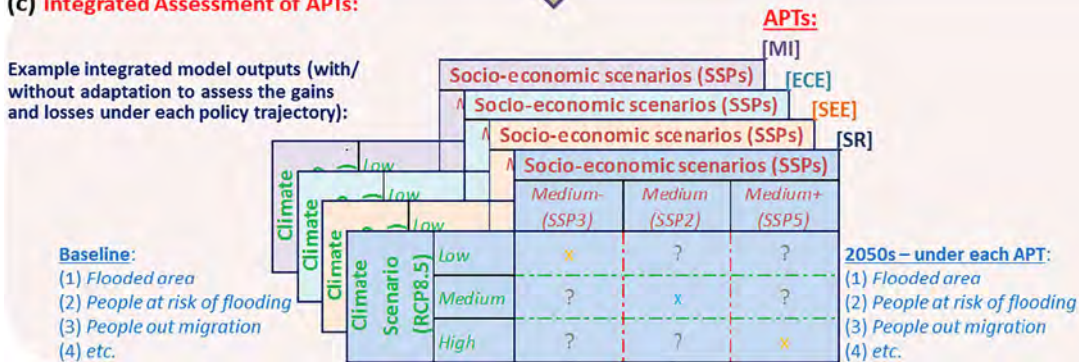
(c) Integrated Assessment of APTs:

APTs:
[MI]
[ECE]
[SEE]
[SR]

Example integrated model outputs (with/ without adaptation to assess the gains and losses under each policy trajectory):

Socio-economic scenarios (SSPs)
Socio-economic scenarios (SSPs)
Socio-economic scenarios (SSPs)
Socio-economic scenarios (SSPs)

Climate
Climate
Climate

| Climate Scenario (RCP8.5) | | Medium- (SSP3) | Medium (SSP2) | Medium+ (SSP5) |
|---|---|---|---|---|
| | Low | x | ? | ? |
| | Medium | ? | x | ? |
| | High | ? | ? | x |

Baseline:
(1) Flooded area
(2) People at risk of flooding
(3) People out migration
(4) etc.

2050s – under each APT:
(1) Flooded area
(2) People at risk of flooding
(3) People out migration
(4) etc.